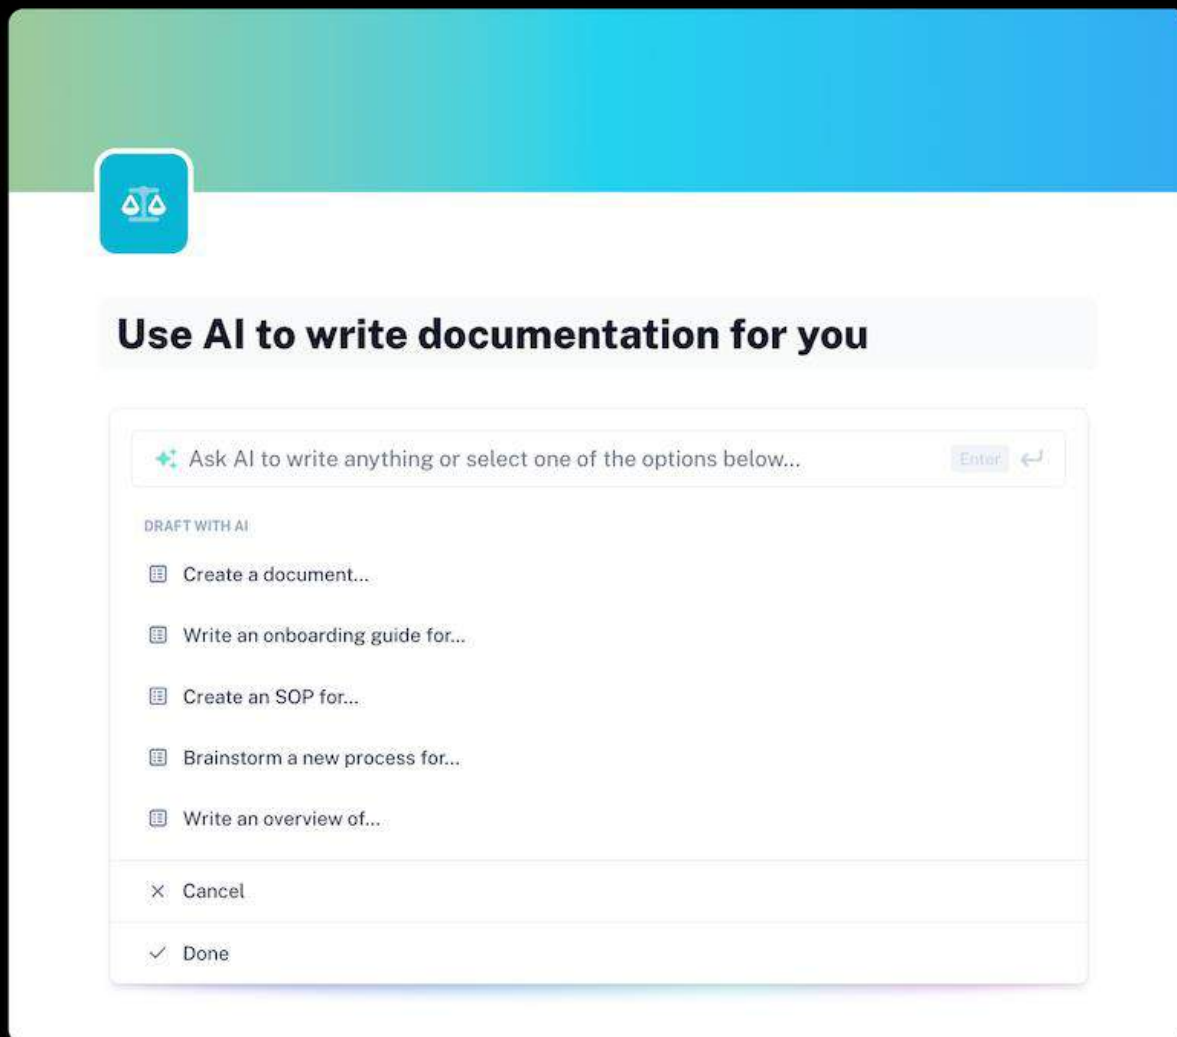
Use AI to write documentation for you

Ask AI to write anything or select one of the options below...

Enter

DRAFT WITH AI

Create a document...

Write an onboarding guide for...

Create an SOP for...

Brainstorm a new process for...

Write an overview of...

Cancel

Done